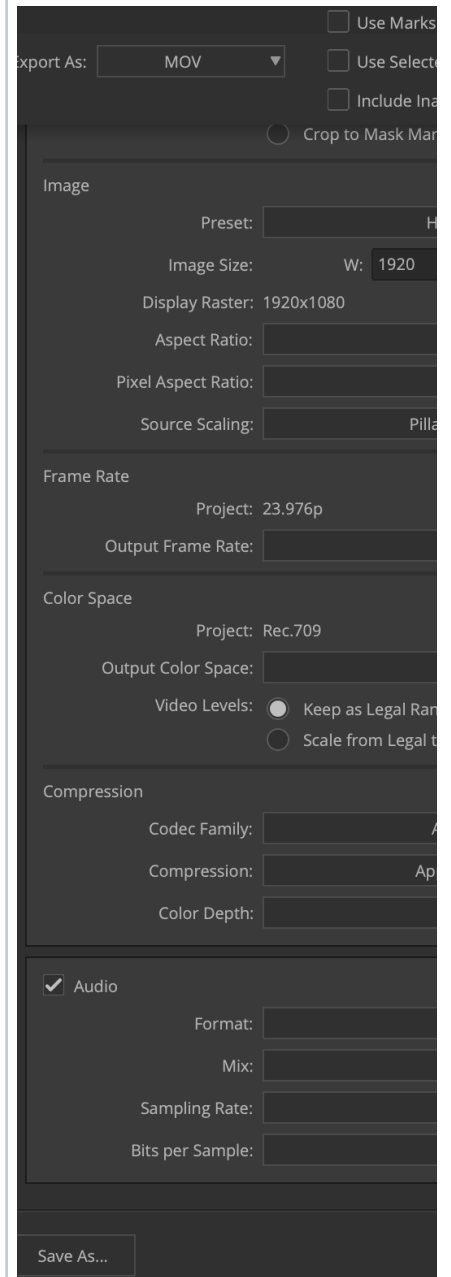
xport As: MOV

Use Marks
Use Selecte
Include Ina
Crop to Mask Mar

Image

Preset: H

Image Size: W: 1920

Display Raster: 1920x1080

Aspect Ratio:

Pixel Aspect Ratio:

Source Scaling: Pilla

Frame Rate

Project: 23.976p

Output Frame Rate:

Color Space

Project: Rec.709

Output Color Space:

Video Levels: Keep as Legal Ran
Scale from Legal t

Compression

Codec Family: A

Compression: Ap

Color Depth:

Audio

Format:

Mix:

Sampling Rate:

Bits per Sample:

Save As...